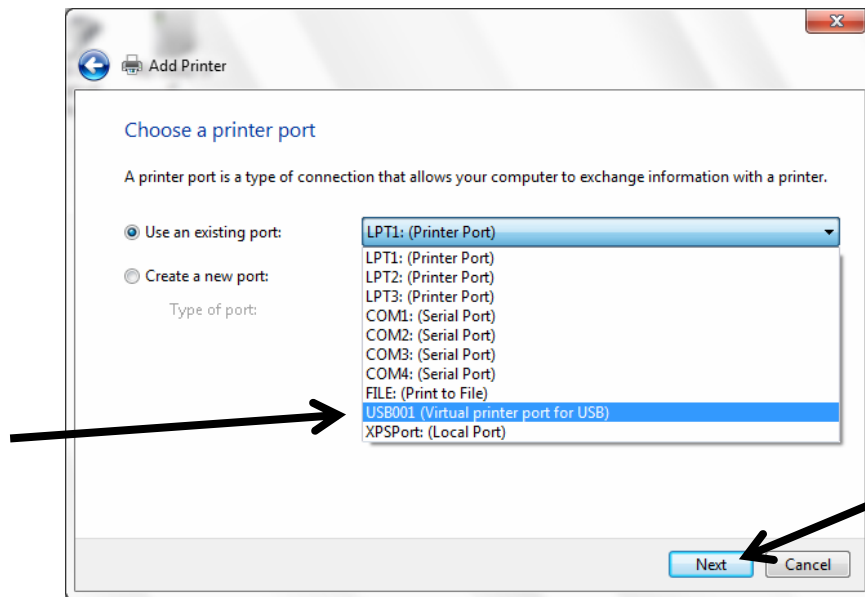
Add Printer

Choose a printer port

A printer port is a type of connection that allows your computer to exchange information with a printer.

Use an existing port:

LPT1: (Printer Port)

Create a new port:

Type of port:

LPT1: (Printer Port)
LPT2: (Printer Port)
LPT3: (Printer Port)
COM1: (Serial Port)
COM2: (Serial Port)
COM3: (Serial Port)
COM4: (Serial Port)
FILE: (Print to File)
USB001 (Virtual printer port for USB)
XPSPort: (Local Port)

Next

Cancel